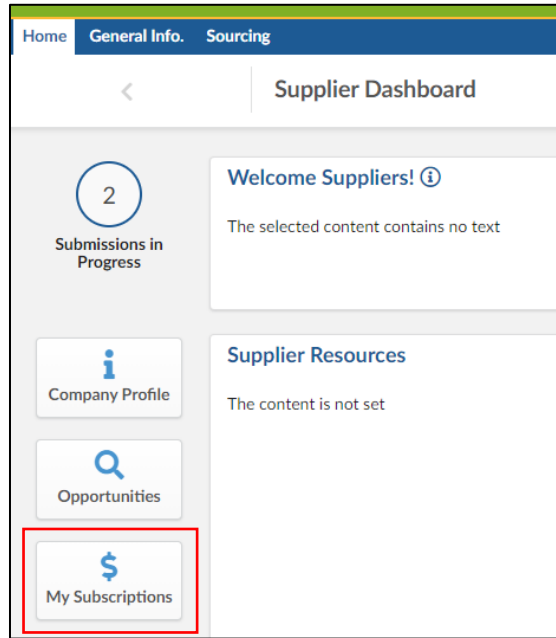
Home General Info. Sourcing

<

Supplier Dashboard

2

Submissions in Progress

Welcome Suppliers! ⓘ

The selected content contains no text

i

Company Profile

Supplier Resources

The content is not set

Opportunities

$

My Subscriptions